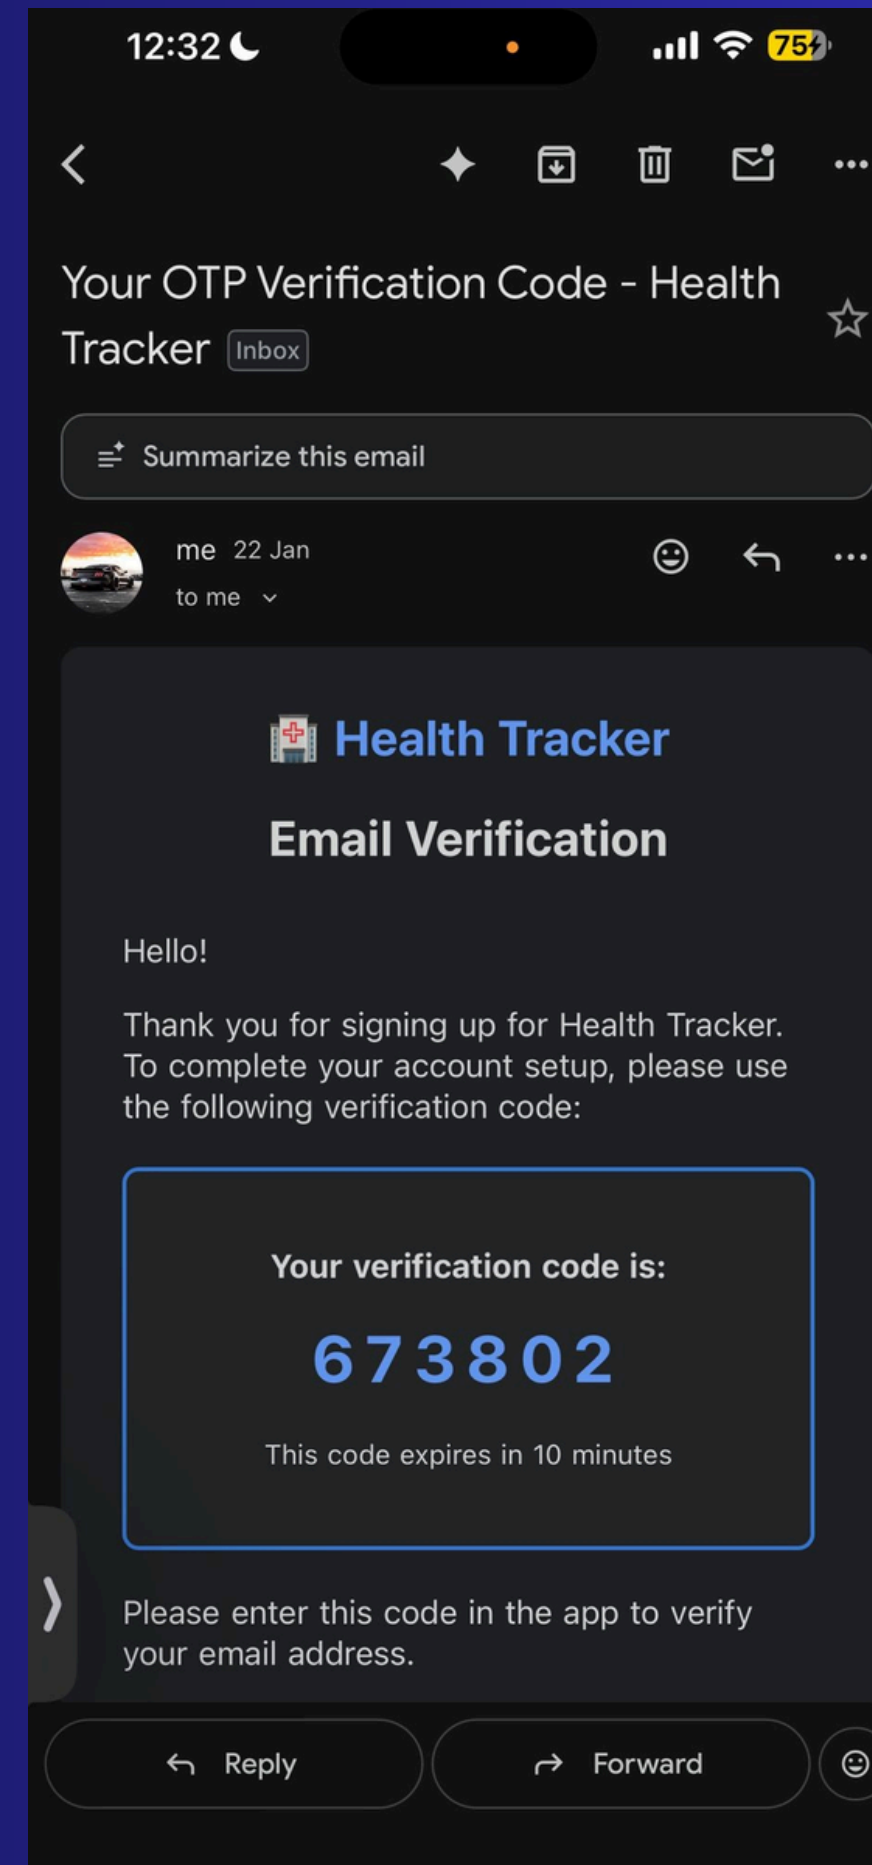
12:32

75

Your OTP Verification Code - Health Tracker Inbox

Summarize this email

me 22 Jan
to me

🏥 Health Tracker

Email Verification

Hello!

Thank you for signing up for Health Tracker. To complete your account setup, please use the following verification code:

Your verification code is:

673802

This code expires in 10 minutes

Please enter this code in the app to verify your email address.

Reply

Forward